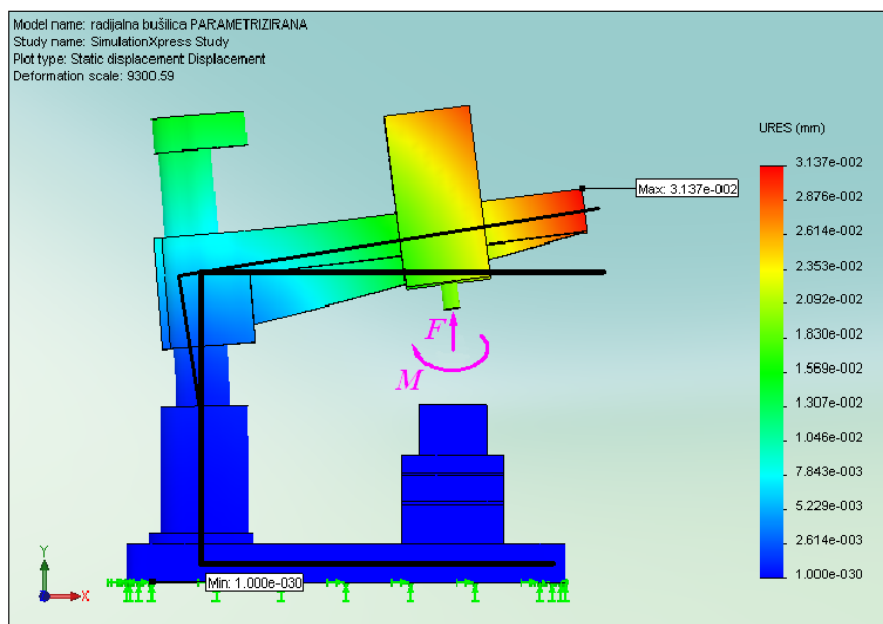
Model name: radijalna bušilica PARAMETRIZIRANA
Study name: SimulationXpress Study
Plot type: Static displacement Displacement
Deformation scale: 9300.59

URES (mm)
3.137e-002
2.876e-002
2.614e-002
2.353e-002
2.092e-002
1.830e-002
1.569e-002
1.307e-002
1.046e-002
7.843e-003
5.229e-003
2.614e-003
1.000e-030

Max: 3.137e-002
Min: 1.000e-030

F
M

Y
X